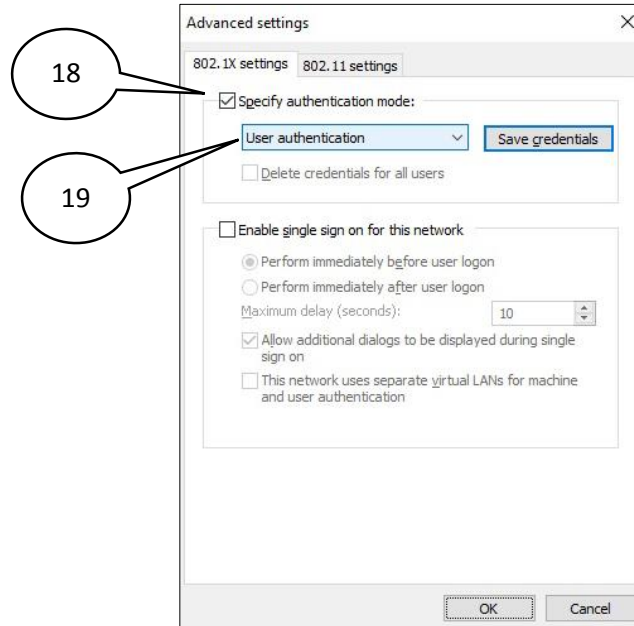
Advanced settings

×

18

19

802.1X settings

802.11 settings

Specify authentication mode:

User authentication

Save credentials

Delete credentials for all users

Enable single sign on for this network

Perform immediately before user logon

Perform immediately after user logon

Maximum delay (seconds):

10

Allow additional dialogs to be displayed during single sign on

This network uses separate virtual LANs for machine and user authentication

OK

Cancel